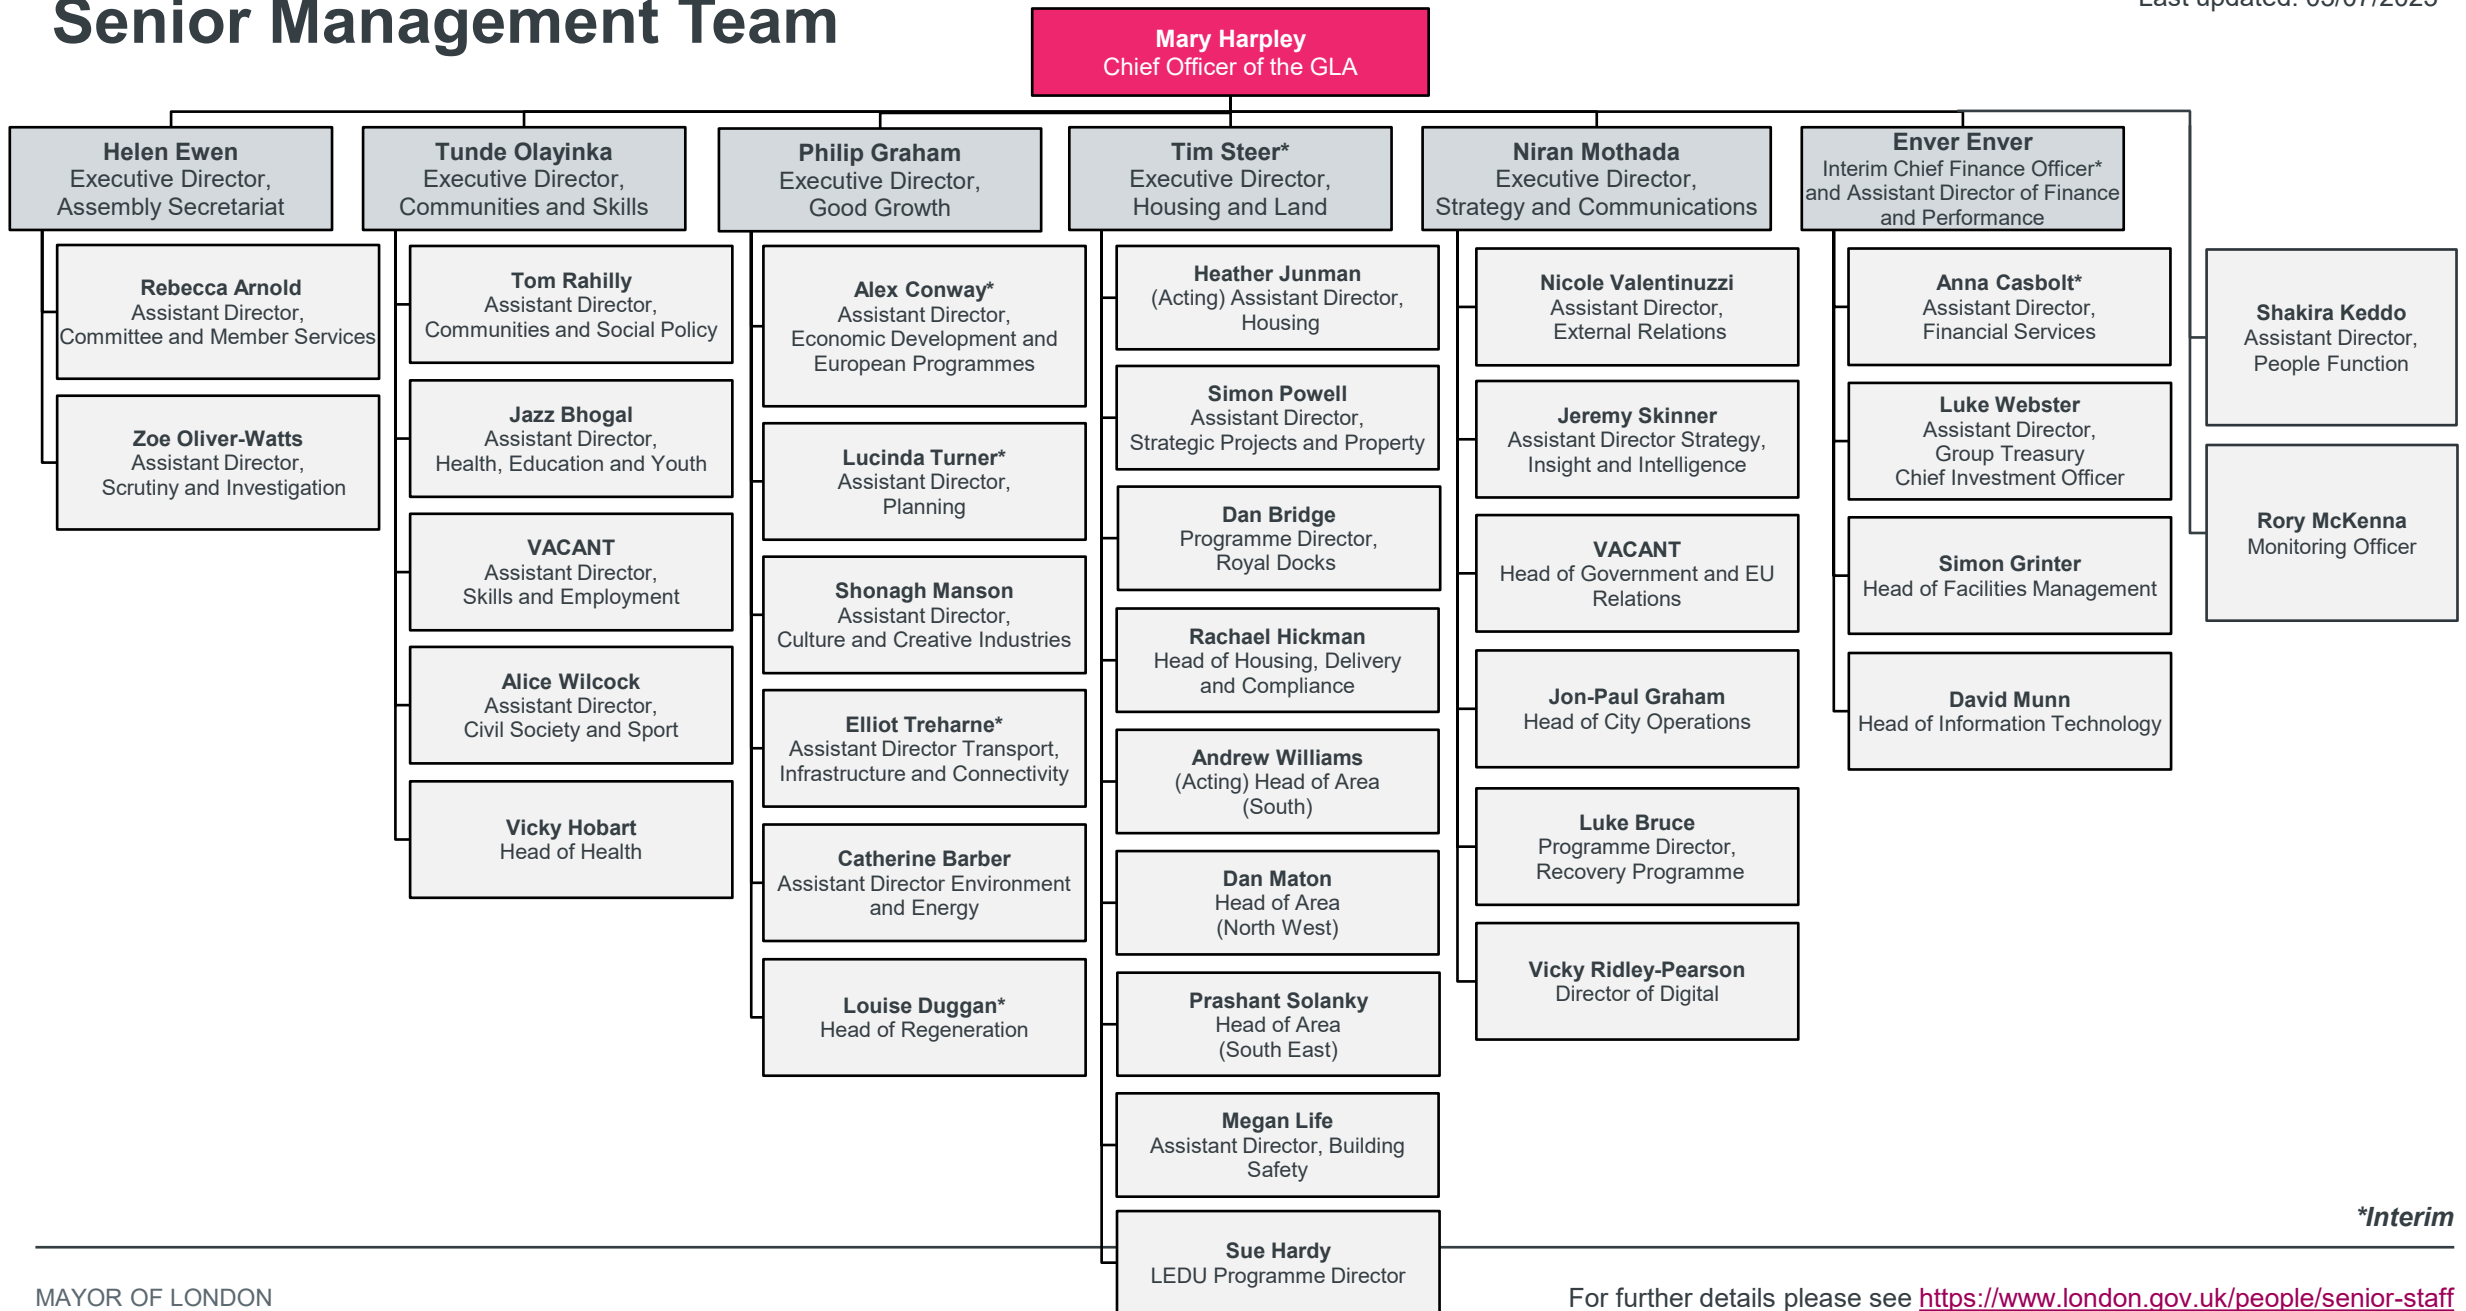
Senior Management Team

Last updated: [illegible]

**Mary Harpley**
Chief Officer of the GLA

**Helen Ewen**
Executive Director, Assembly Secretariat

**Rebecca Arnold**
Assistant Director, Committee and Member Services

**Zoe Oliver-Watts**
Assistant Director, Scrutiny and Investigation

**Tunde Olayinka**
Executive Director, Communities and Skills

**Tom Rahilly**
Assistant Director, Communities and Social Policy

**Jazz Bhogal**
Assistant Director, Health, Education and Youth

**VACANT**
Assistant Director, Skills and Employment

**Alice Wilcock**
Assistant Director, Civil Society and Sport

**Vicky Hobart**
Head of Health

**Philip Graham**
Executive Director, Good Growth

**Alex Conway***
Assistant Director, Economic Development and European Programmes

**Lucinda Turner***
Assistant Director, Planning

**Shonagh Manson**
Assistant Director, Culture and Creative Industries

**Elliot Treharne***
Assistant Director Transport, Infrastructure and Connectivity

**Catherine Barber**
Assistant Director Environment and Energy

**Louise Duggan***
Head of Regeneration

**Tim Steer***
Executive Director, Housing and Land

**Heather Junman**
(Acting) Assistant Director, Housing

**Simon Powell**
Assistant Director, Strategic Projects and Property

**Dan Bridge**
Programme Director, Royal Docks

**Rachael Hickman**
Head of Housing, Delivery and Compliance

**Andrew Williams**
(Acting) Head of Area (South)

**Dan Maton**
Head of Area (North West)

**Prashant Solanky**
Head of Area (South East)

**Megan Life**
Assistant Director, Building Safety

**Sue Hardy**
LEDU Programme Director

**Niran Mothada**
Executive Director, Strategy and Communications

**Nicole Valentinuzzi**
Assistant Director, External Relations

**Jeremy Skinner**
Assistant Director Strategy, Insight and Intelligence

**VACANT**
Head of Government and EU Relations

**Jon-Paul Graham**
Head of City Operations

**Luke Bruce**
Programme Director, Recovery Programme

**Vicky Ridley-Pearson**
Director of Digital

**Enver Enver**
Interim Chief Finance Officer* and Assistant Director of Finance and Performance

**Anna Casbolt***
Assistant Director, Financial Services

**Luke Webster**
Assistant Director, Group Treasury Chief Investment Officer

**Simon Grinter**
Head of Facilities Management

**David Munn**
Head of Information Technology

**Shakira Keddo**
Assistant Director, People Function

**Rory McKenna**
Monitoring Officer

*Interim

MAYOR OF LONDON

For further details please see https://www.london.gov.uk/people/senior-staff